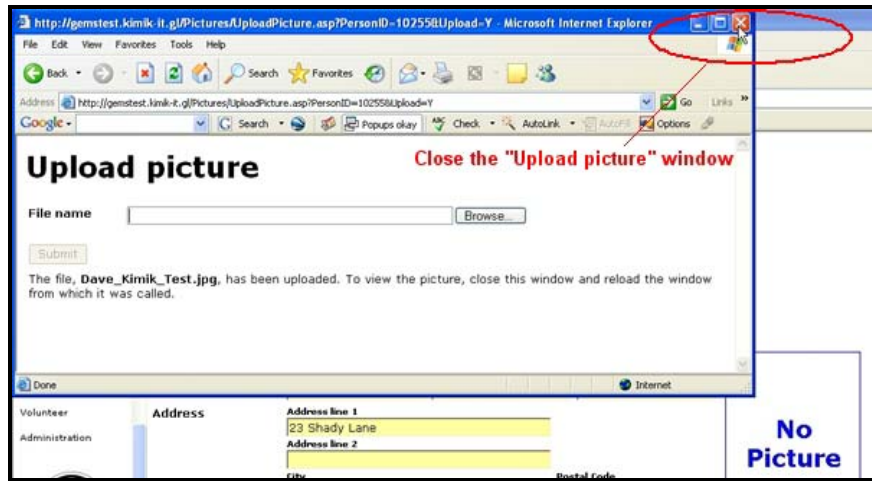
http://gemstest.kimik-it.gl/Pictures/UploadPicture.asp?PersonID=10255&Upload=Y - Microsoft Internet Explorer

File Edit View Favorites Tools Help

Back Search Favorites

Address http://gemstest.kimik-it.gl/Pictures/UploadPicture.asp?PersonID=10255&Upload=Y Go Links »

Google Search Popups okay Check AutoLink AutoFill Options

Upload picture

Close the "Upload picture" window

File name Browse...

Submit

The file, **Dave_Kimik_Test.jpg**, has been uploaded. To view the picture, close this window and reload the window from which it was called.

Done Internet

Volunteer

Administration

Address

Address line 1

23 Shady Lane

Address line 2

City

Postal Code

No Picture